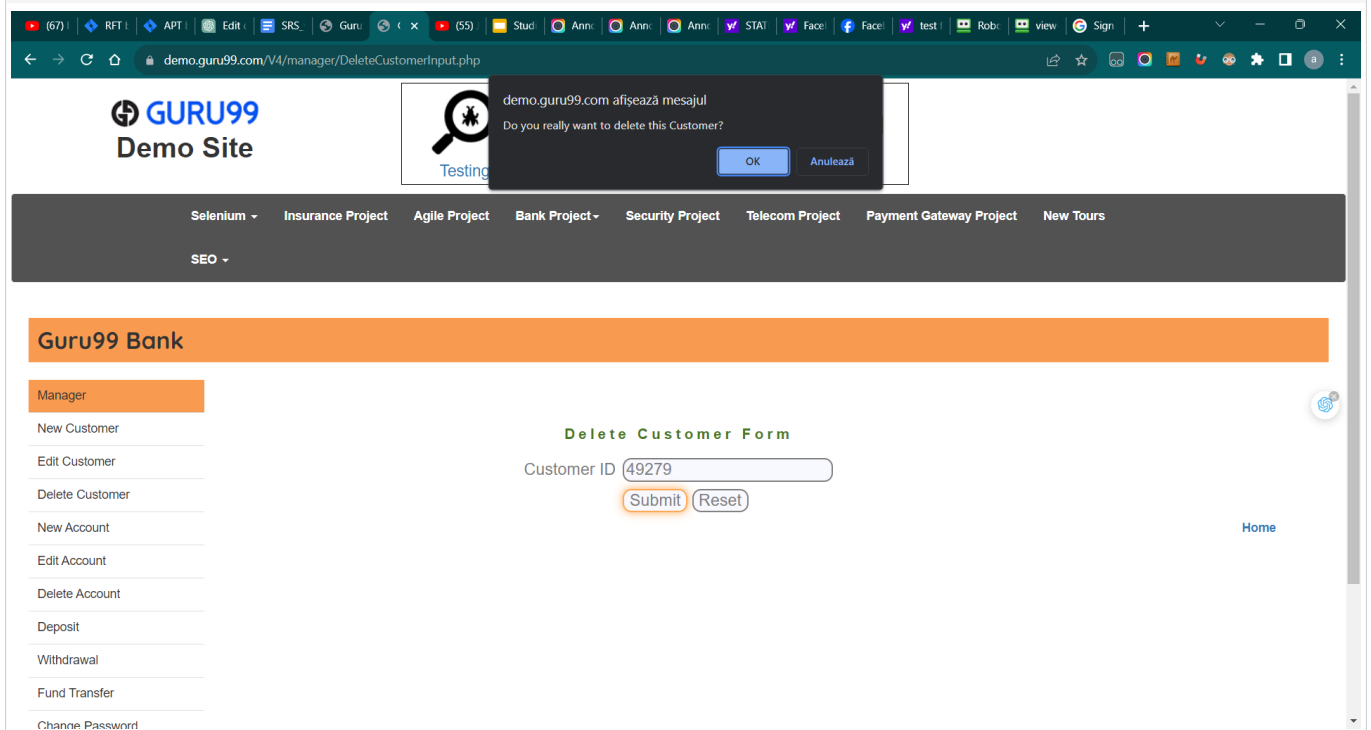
(67) | RFT | APT | Edit | SRS_ | Guru | ( | (55) | Stud | Ann | Ann | Ann | STAT | Face | Face | test | Rob | view | Sign

demo.guru99.com/V4/manager/DeleteCustomerInput.php

GURU99
Demo Site

Testing

demo.guru99.com afișează mesajul
Do you really want to delete this Customer?
OK
Anulează

Selenium
Insurance Project
Agile Project
Bank Project
Security Project
Telecom Project
Payment Gateway Project
New Tours
SEO

Guru99 Bank

Manager
New Customer
Edit Customer
Delete Customer
New Account
Edit Account
Delete Account
Deposit
Withdrawal
Fund Transfer
Change Password

Delete Customer Form

Customer ID 49279

Submit Reset

Home